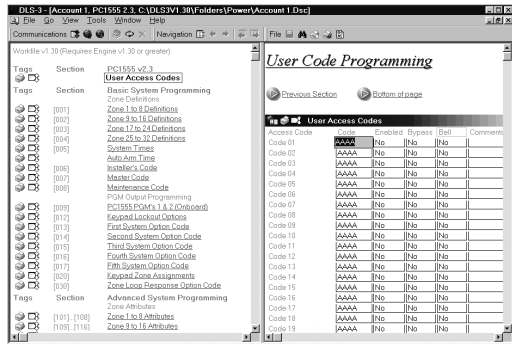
DLS-3 - [Account 1, PC1555 2.3, C:\DLS3V1.30\Folders\Power\Account 1.Dsc]

File Go View Tools Window Help

Communications Navigation

File

Worklite v1.30 (Requires Engine v1.30 or greater)

| Tags | Section | PC1555 v2.3 |
|---|---|---|
| | | User Access Codes |
| Tags | Section | Basic System Programming |
| | | Zone Definitions |
| | [001] | Zone 1 to 8 Definitions |
| | [002] | Zone 9 to 16 Definitions |
| | [003] | Zone 17 to 24 Definitions |
| | [004] | Zone 25 to 32 Definitions |
| | [005] | System Times |
| | | Auto Arm Time |
| | [006] | Installer's Code |
| | [007] | Master Code |
| | [008] | Maintenance Code |
| | | PGM Output Programming |
| | [009] | PC1555 PGM's 1 & 2 (Onboard) |
| | [012] | Keypad Lockout Options |
| | [013] | First System Option Code |
| | [014] | Second System Option Code |
| | [015] | Third System Option Code |
| | [016] | Fourth System Option Code |
| | [017] | Fifth System Option Code |
| | [020] | Keypad Zone Assignments |
| | [030] | Zone Loop Response Option Code |
| Tags | Section | Advanced System Programming |
| | | Zone Attributes |
| | [101]...[108] | Zone 1 to 8 Attributes |
| | [109]...[116] | Zone 9 to 16 Attributes |

User Code Programming

Previous Section

Bottom of page

User Access Codes

| Access Code | Code | Enabled | Bypass | Bell | Comments |
|---|---|---|---|---|---|
| Code 01 | AAAA | No | No | No | |
| Code 02 | AAAA | No | No | No | |
| Code 03 | AAAA | No | No | No | |
| Code 04 | AAAA | No | No | No | |
| Code 05 | AAAA | No | No | No | |
| Code 06 | AAAA | No | No | No | |
| Code 07 | AAAA | No | No | No | |
| Code 08 | AAAA | No | No | No | |
| Code 09 | AAAA | No | No | No | |
| Code 10 | AAAA | No | No | No | |
| Code 11 | AAAA | No | No | No | |
| Code 12 | AAAA | No | No | No | |
| Code 13 | AAAA | No | No | No | |
| Code 14 | AAAA | No | No | No | |
| Code 15 | AAAA | No | No | No | |
| Code 16 | AAAA | No | No | No | |
| Code 17 | AAAA | No | No | No | |
| Code 18 | AAAA | No | No | No | |
| Code 19 | AAAA | No | No | No | |